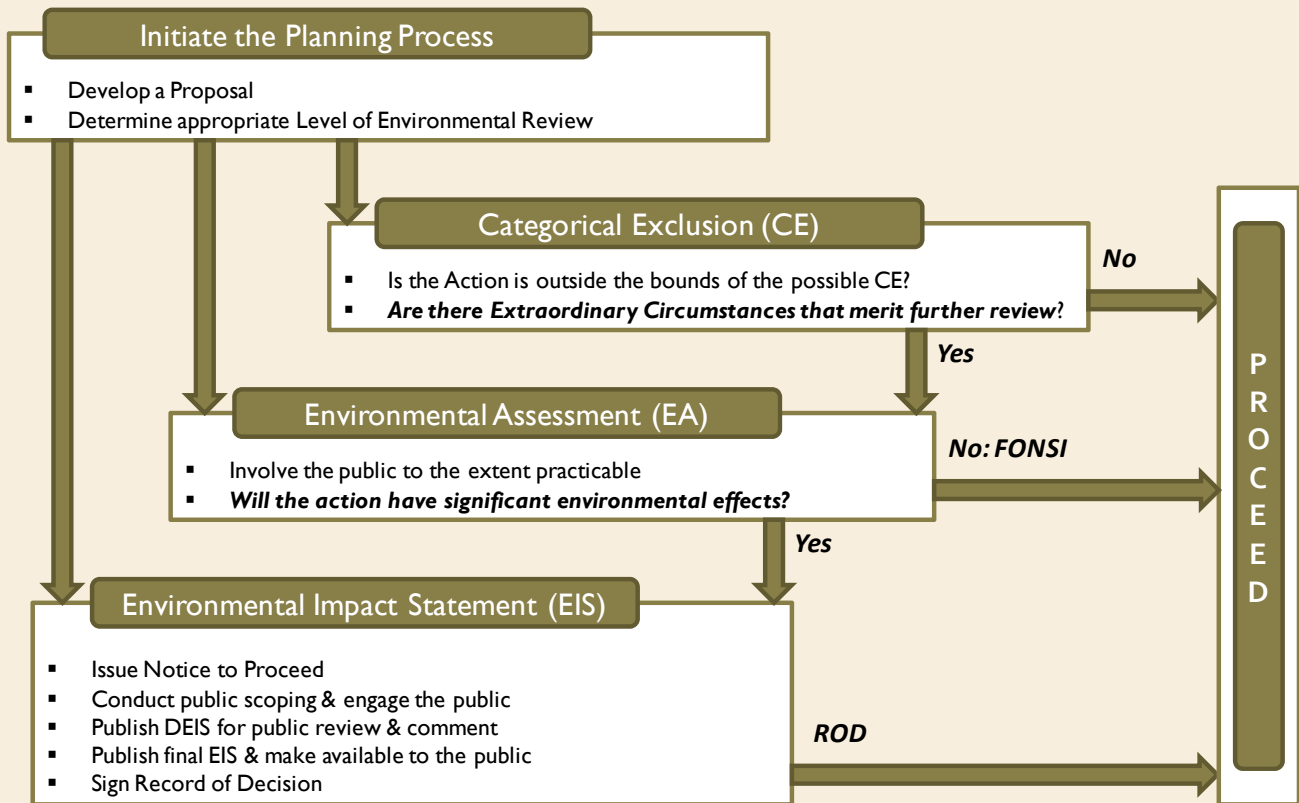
Initiate the Planning Process

- Develop a Proposal
- Determine appropriate Level of Environmental Review

Categorical Exclusion (CE)

- Is the Action is outside the bounds of the possible CE?
- ***Are there Extraordinary Circumstances that merit further review***?

***No***

***Yes***

Environmental Assessment (EA)

- Involve the public to the extent practicable
- ***Will the action have significant environmental effects?***

***No: FONSI***

***Yes***

Environmental Impact Statement (EIS)

- Issue Notice to Proceed
- Conduct public scoping & engage the public
- Publish DEIS for public review & comment
- Publish final EIS & make available to the public
- Sign Record of Decision

***ROD***

PROCEED